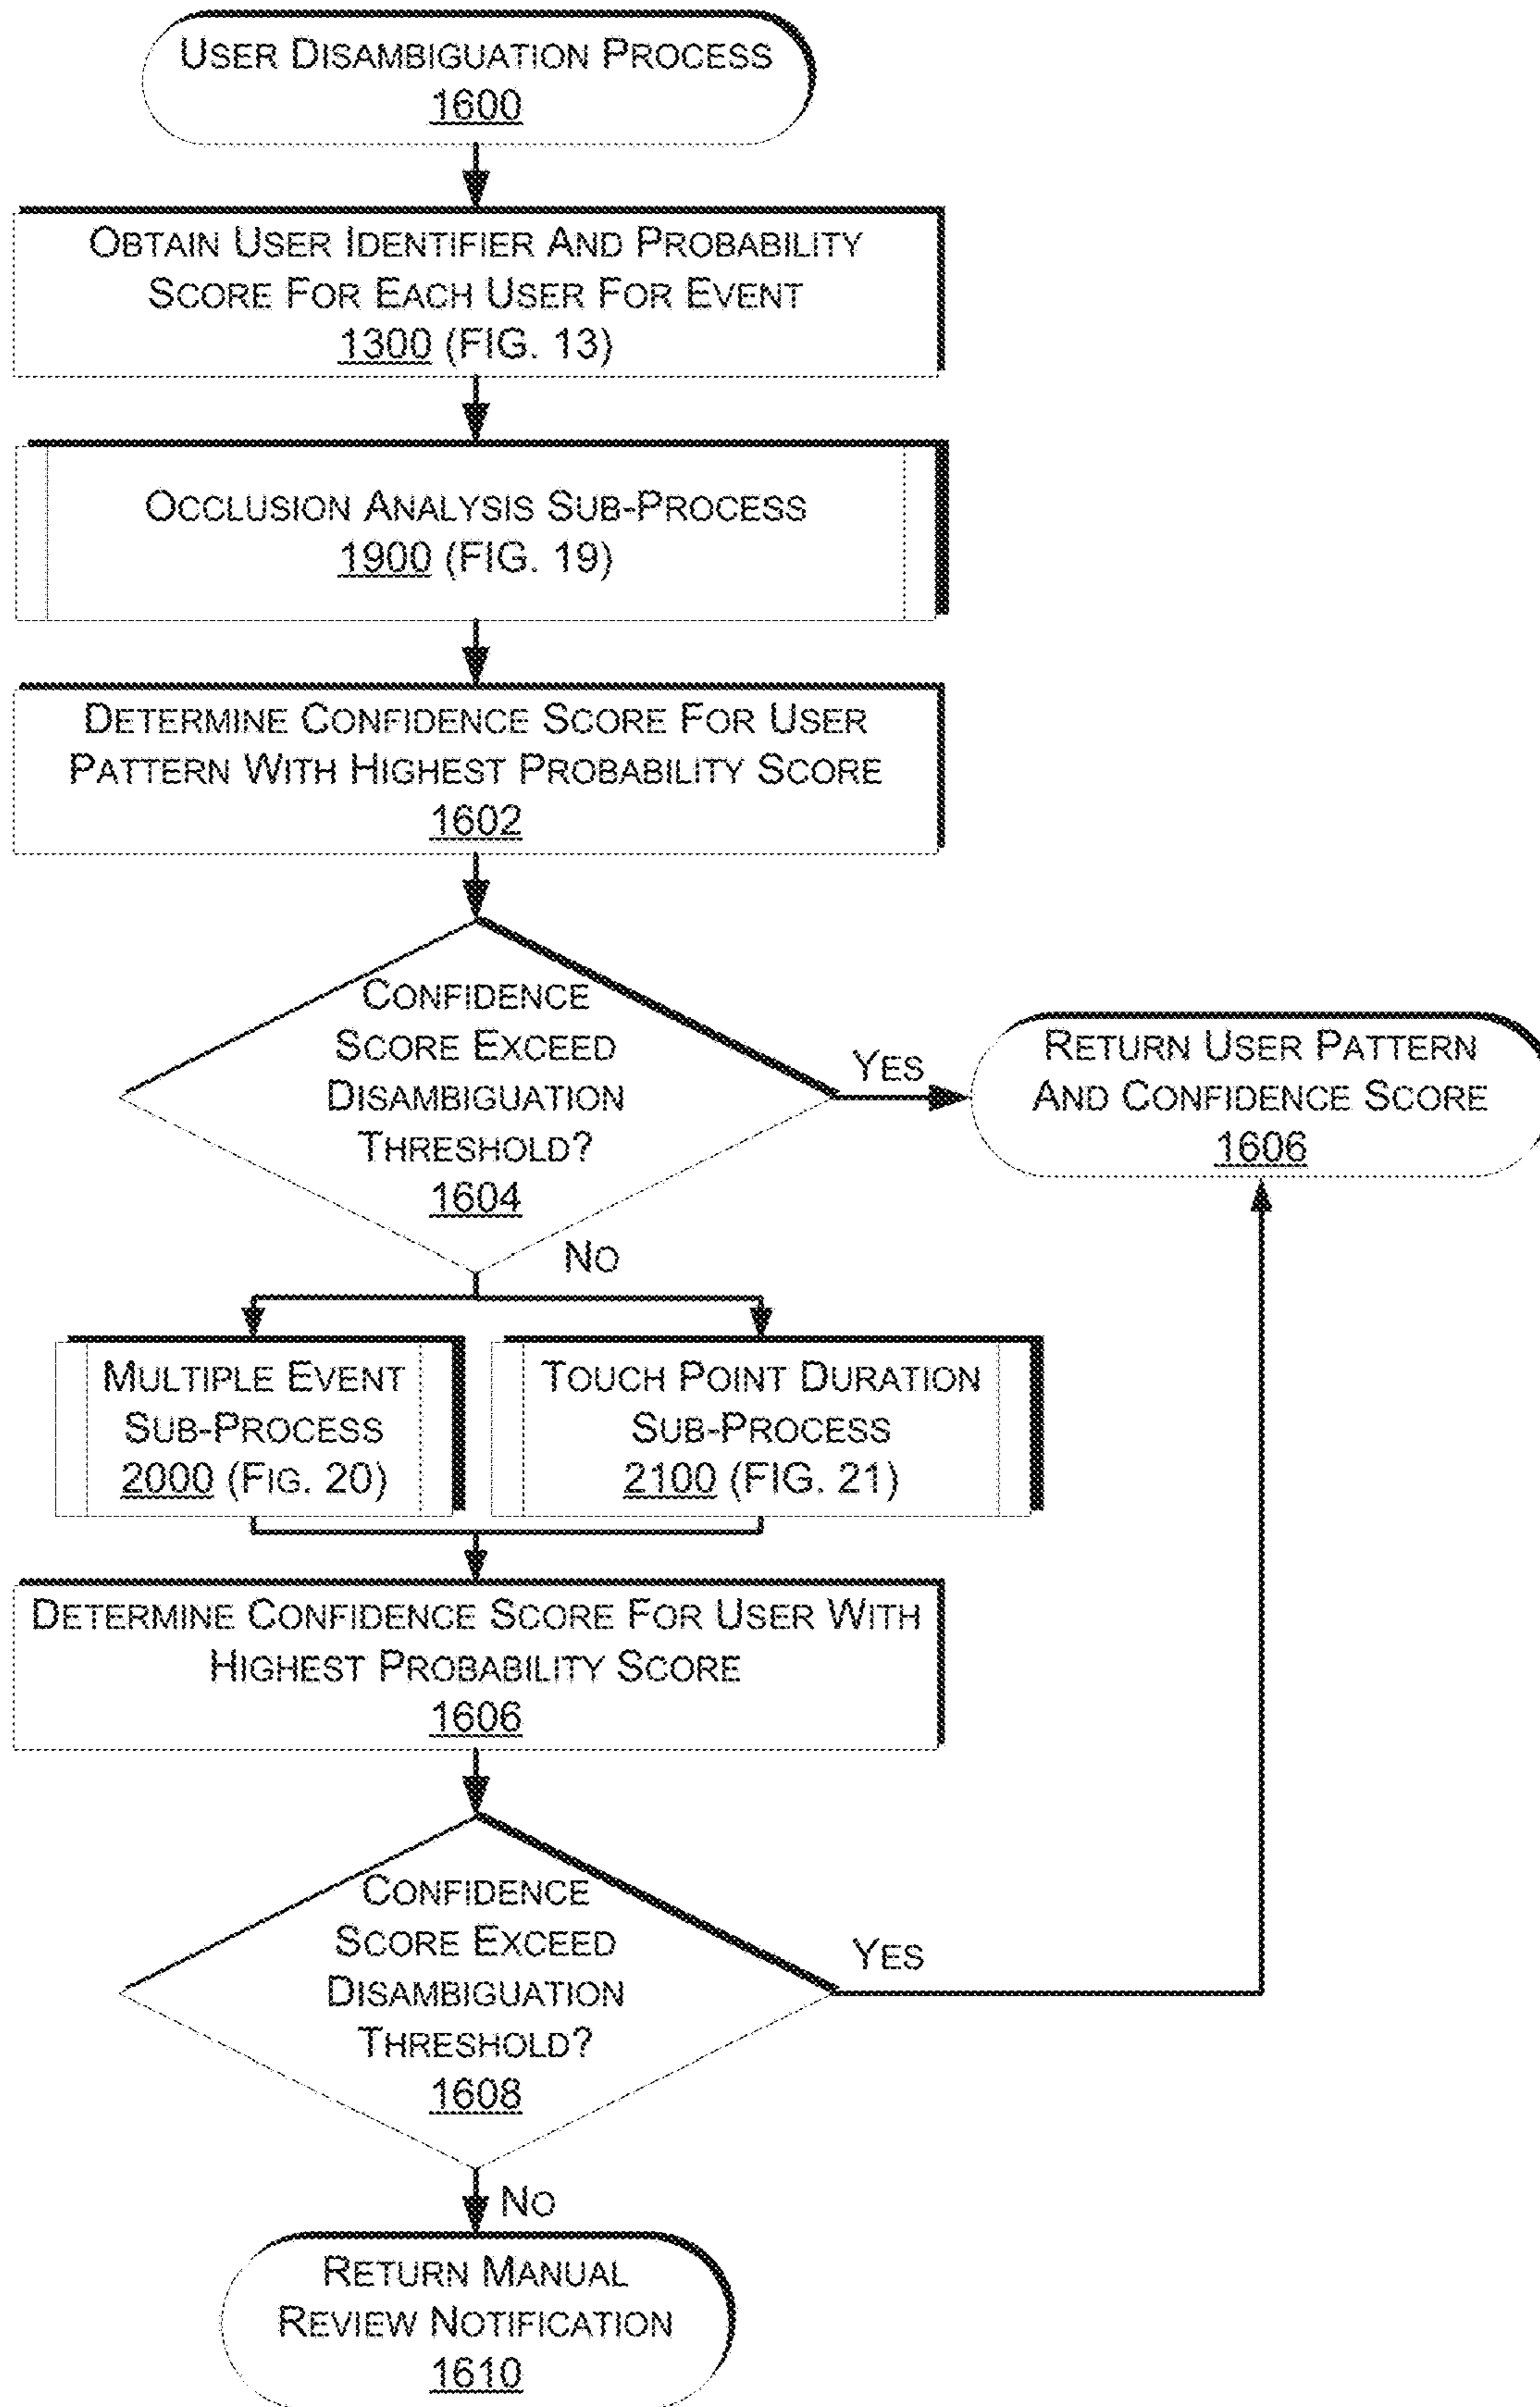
User Disambiguation Process
1600

Obtain User Identifier And Probability Score For Each User For Event
1300 (FIG. 13)

Occlusion Analysis Sub-Process
1900 (FIG. 19)

Determine Confidence Score For User Pattern With Highest Probability Score
1602

Confidence Score Exceed Disambiguation Threshold?
1604

Yes

Return User Pattern And Confidence Score
1606

No

Multiple Event Sub-Process
2000 (Fig. 20)

Touch Point Duration Sub-Process
2100 (FIG. 21)

Determine Confidence Score For User With Highest Probability Score
1606

Confidence Score Exceed Disambiguation Threshold?
1608

Yes

No

Return Manual Review Notification
1610